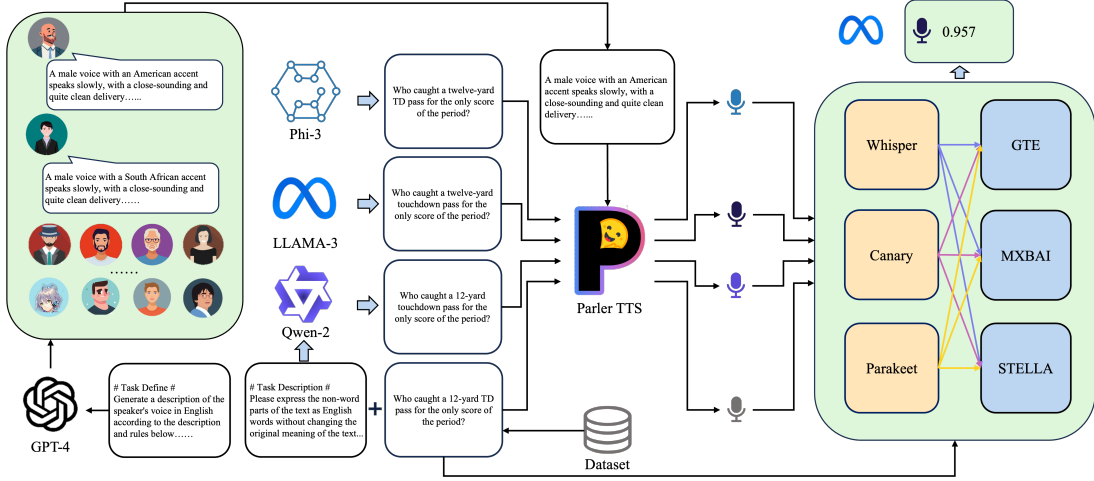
A male voice with an American accent speaks slowly, with a close-sounding and quite clean delivery……

A male voice with a South African accent speaks slowly, with a close-sounding and quite clean delivery……

……

Phi-3

LLAMA-3

Qwen-2

Who caught a twelve-yard TD pass for the only score of the period?

Who caught a twelve-yard touchdown pass for the only score of the period?

Who caught a 12-yard touchdown pass for the only score of the period?

A male voice with an American accent speaks slowly, with a close-sounding and quite clean delivery……

Parler TTS

0.957

Whisper

Canary

Parakeet

GTE

MXBAI

STELLA

GPT-4

# Task Define #
Generate a description of the speaker's voice in English according to the description and rules below……

# Task Description #
Please express the non-word parts of the text as English words without changing the original meaning of the text...

+

Who caught a 12-yard TD pass for the only score of the period?

Dataset